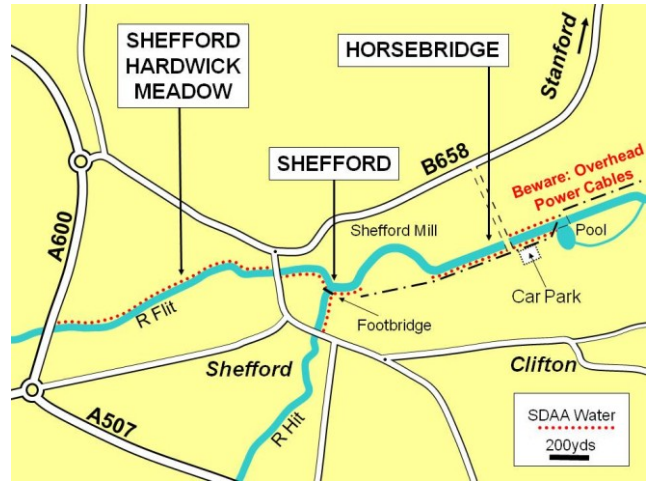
SHEFFORD HARDWICK MEADOW

HORSEBRIDGE

Stanford

SHEFFORD

B658

Beware: Overhead Power Cables

A600

Shefford Mill

Pool

Car Park

R Flit

Footbridge

Shefford

Clifton

A507

R Hit

SDAA Water

200yds